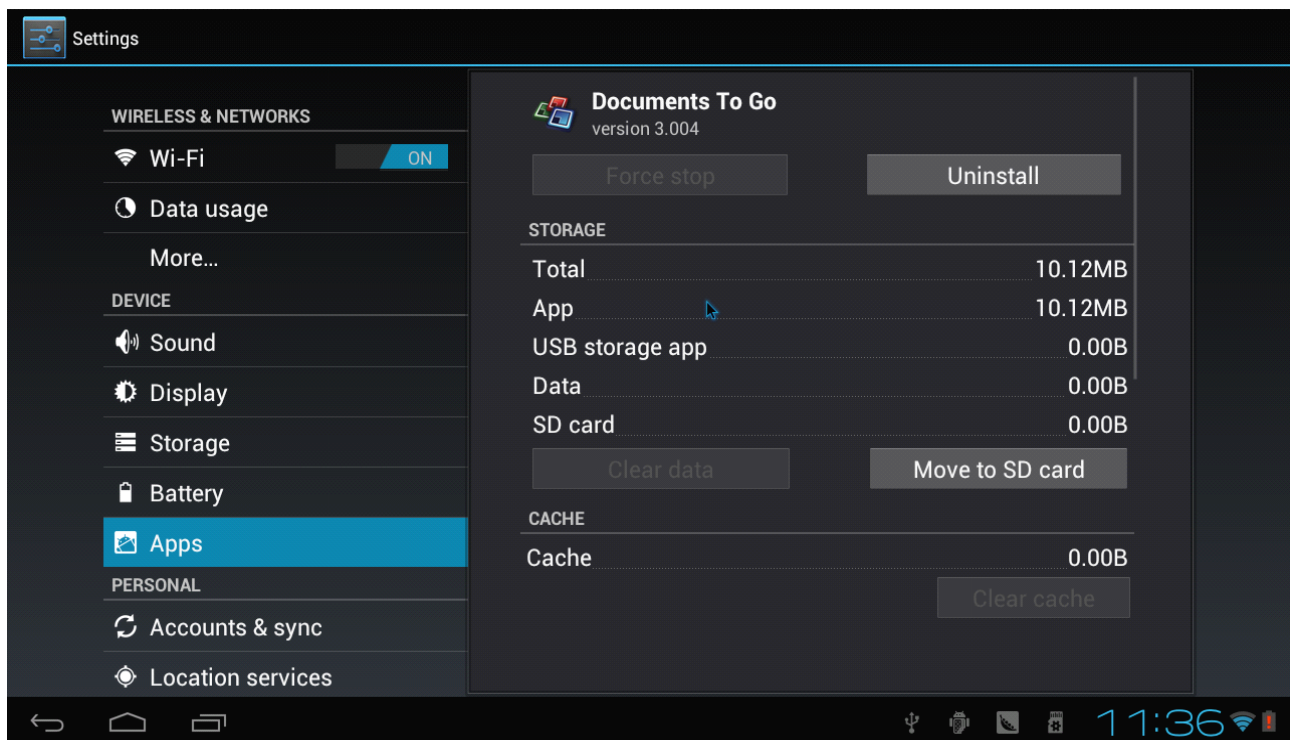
Settings

WIRELESS & NETWORKS
Wi-Fi ON
Data usage
More...
DEVICE
Sound
Display
Storage
Battery
Apps
PERSONAL
Accounts & sync
Location services

Documents To Go
version 3.004
Force stop
Uninstall
STORAGE
| | |
|---|---|
| Total | 10.12MB |
| App | 10.12MB |
| USB storage app | 0.00B |
| Data | 0.00B |
| SD card | 0.00B |

Clear data
Move to SD card
CACHE
Cache 0.00B
Clear cache

11:36